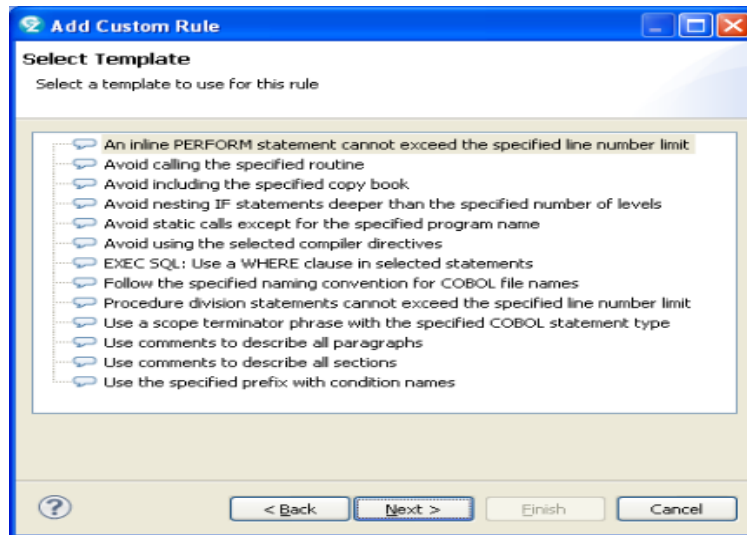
Add Custom Rule

Select Template

Select a template to use for this rule

An inline PERFORM statement cannot exceed the specified line number limit
Avoid calling the specified routine
Avoid including the specified copy book
Avoid nesting IF statements deeper than the specified number of levels
Avoid static calls except for the specified program name
Avoid using the selected compiler directives
EXEC SQL: Use a WHERE clause in selected statements
Follow the specified naming convention for COBOL file names
Procedure division statements cannot exceed the specified line number limit
Use a scope terminator phrase with the specified COBOL statement type
Use comments to describe all paragraphs
Use comments to describe all sections
Use the specified prefix with condition names

?

< Back

Next >

Finish

Cancel